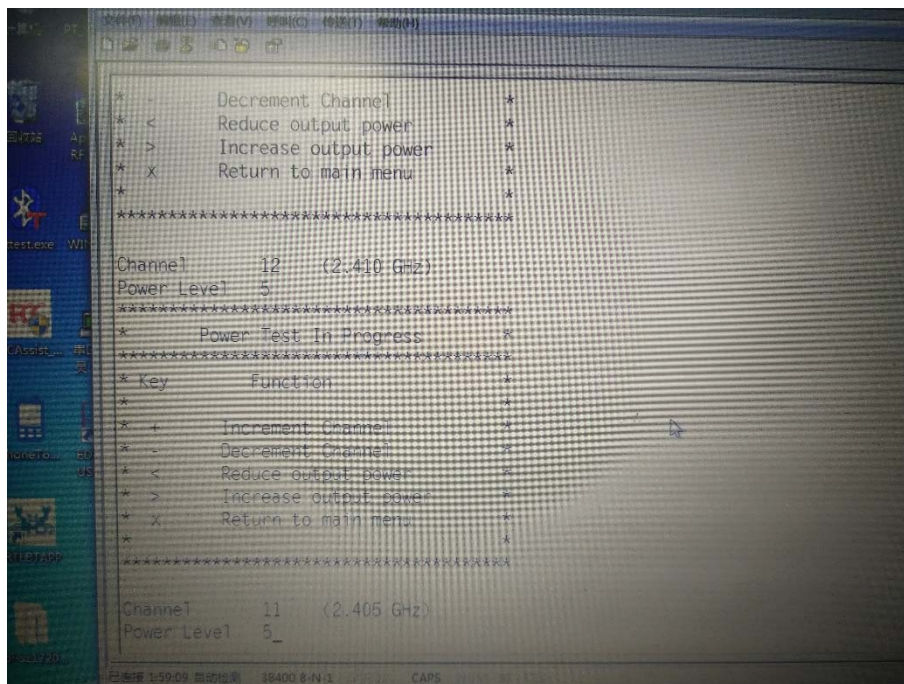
文件(F) 编辑(E) 查看(V) 呼叫(C) 传送(T) 帮助(H)

* - Decrement Channel *
* < Reduce output power *
* > Increase output power *
* X Return to main menu *
* *
****************************************

Channel 12 (2.410 GHz)
Power Level 5
****************************************
* Power Test In Progress *
****************************************
* Key Function *
* *
* + Increment Channel *
* - Decrement Channel *
* < Reduce output power *
* > Increase output power *
* X Return to main menu *
* *
****************************************

Channel 11 (2.405 GHz)
Power Level 5_

已连接 1:59:09 自动检测 38400 8-N-1 CAPS

testexe

CAssist_

BTAPP